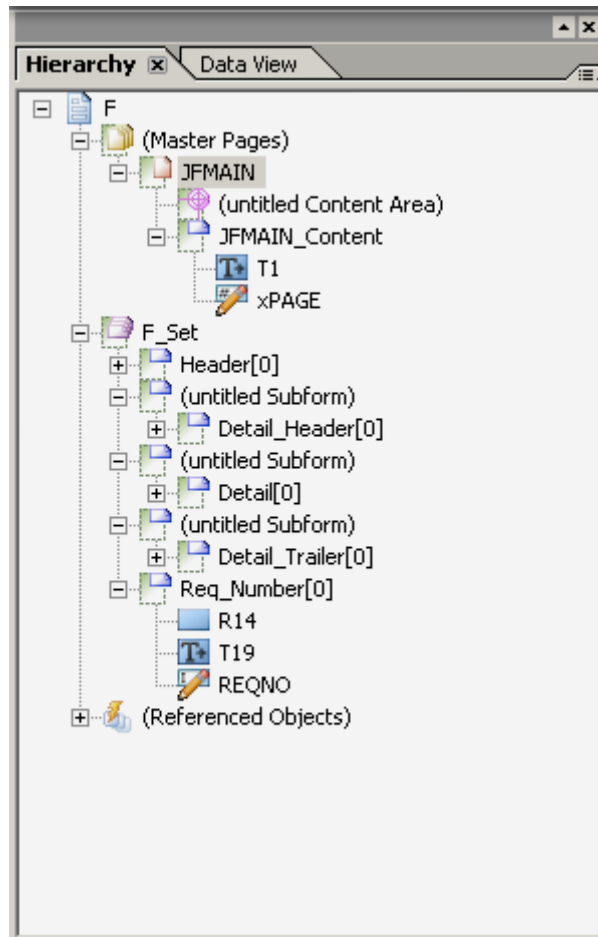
Hierarchy
Data View

F
(Master Pages)
JFMAIN
(untitled Content Area)
JFMAIN_Content
T1
xPAGE
F_Set
Header[0]
(untitled Subform)
Detail_Header[0]
(untitled Subform)
Detail[0]
(untitled Subform)
Detail_Trailer[0]
Req_Number[0]
R14
T19
REQNO
(Referenced Objects)